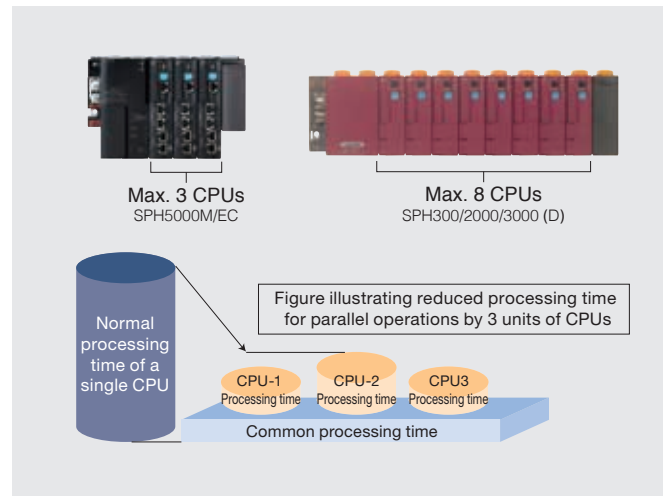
Max. 3 CPUs
SPH5000M/EC

Max. 8 CPUs
SPH300/2000/3000 (D)

Figure illustrating reduced processing time for parallel operations by 3 units of CPUs

Normal processing time of a single CPU

CPU-1
Processing time

CPU-2
Processing time

CPU3
Processing time

Common processing time